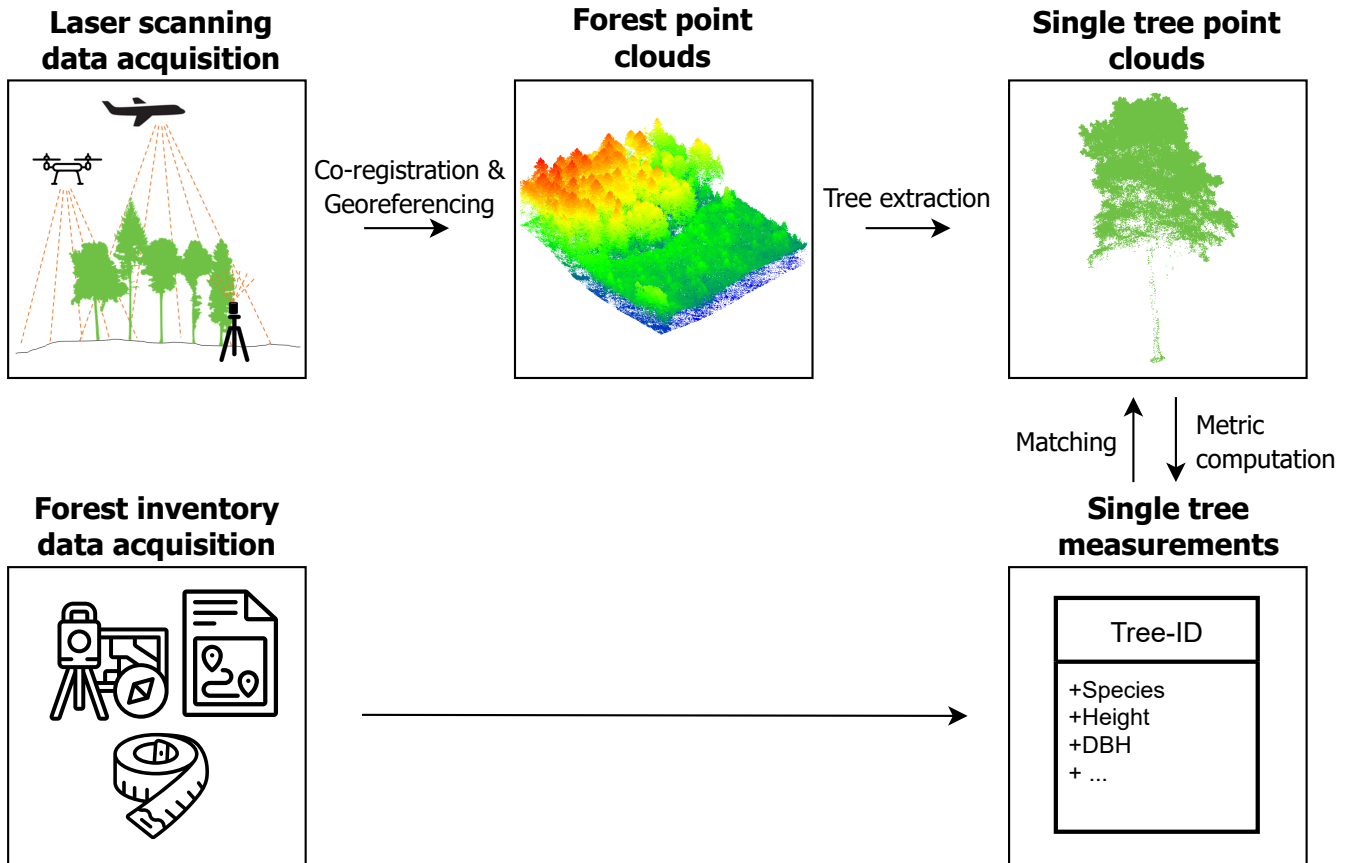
Laser scanning data acquisition

Co-registration & Georeferencing

Forest point clouds

Tree extraction

Single tree point clouds

Matching

Metric computation

Forest inventory data acquisition

Single tree measurements

Tree-ID

+Species
+Height
+DBH
+ ...